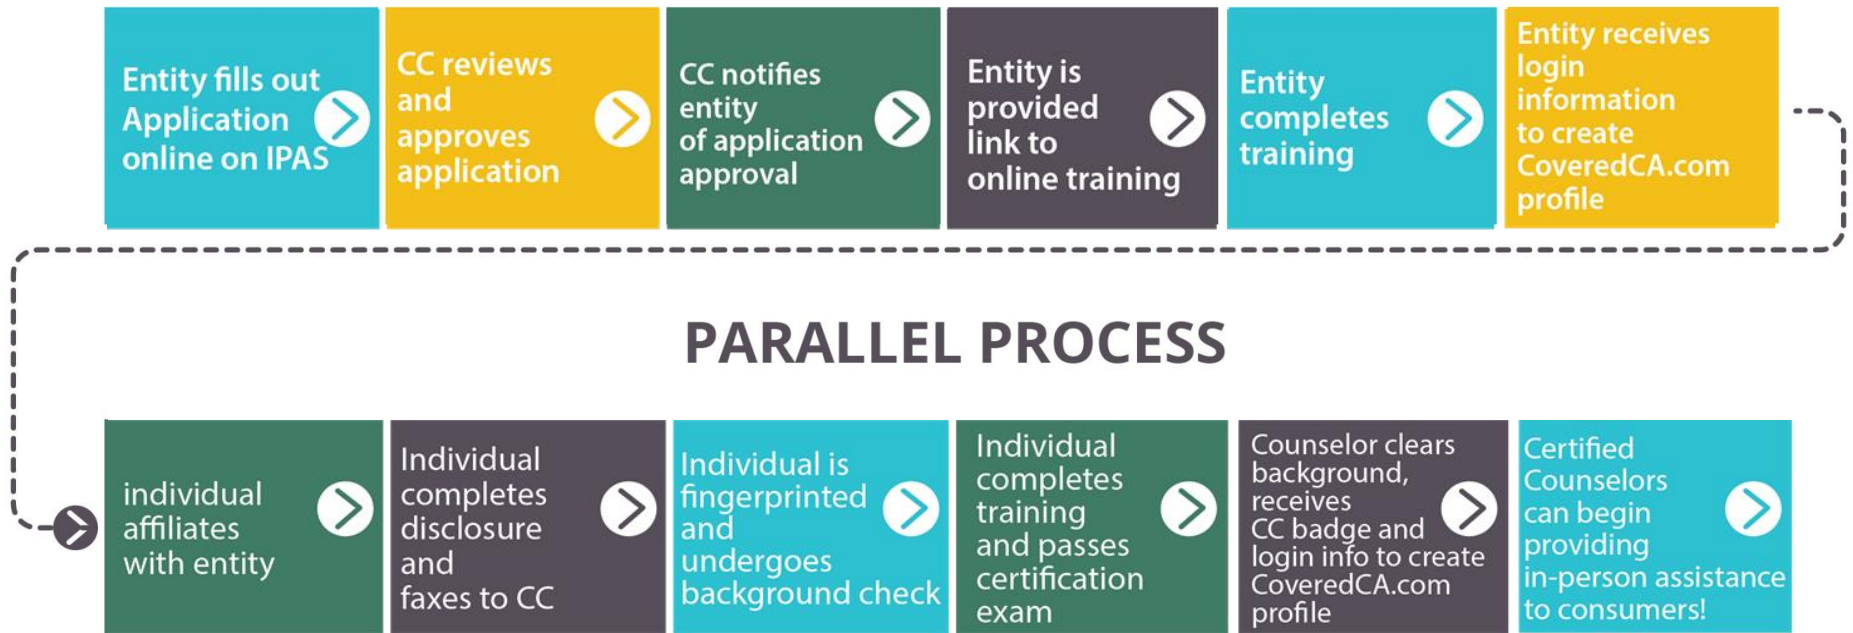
Entity fills out Application online on IPAS

CC reviews and approves application

CC notifies entity of application approval

Entity is provided link to online training

Entity completes training

Entity receives login information to create CoveredCA.com profile

PARALLEL PROCESS

individual affiliates with entity

Individual completes disclosure and faxes to CC

Individual is fingerprinted and undergoes background check

Individual completes training and passes certification exam

Counselor clears background, receives CC badge and login info to create CoveredCA.com profile

Certified Counselors can begin providing in-person assistance to consumers!